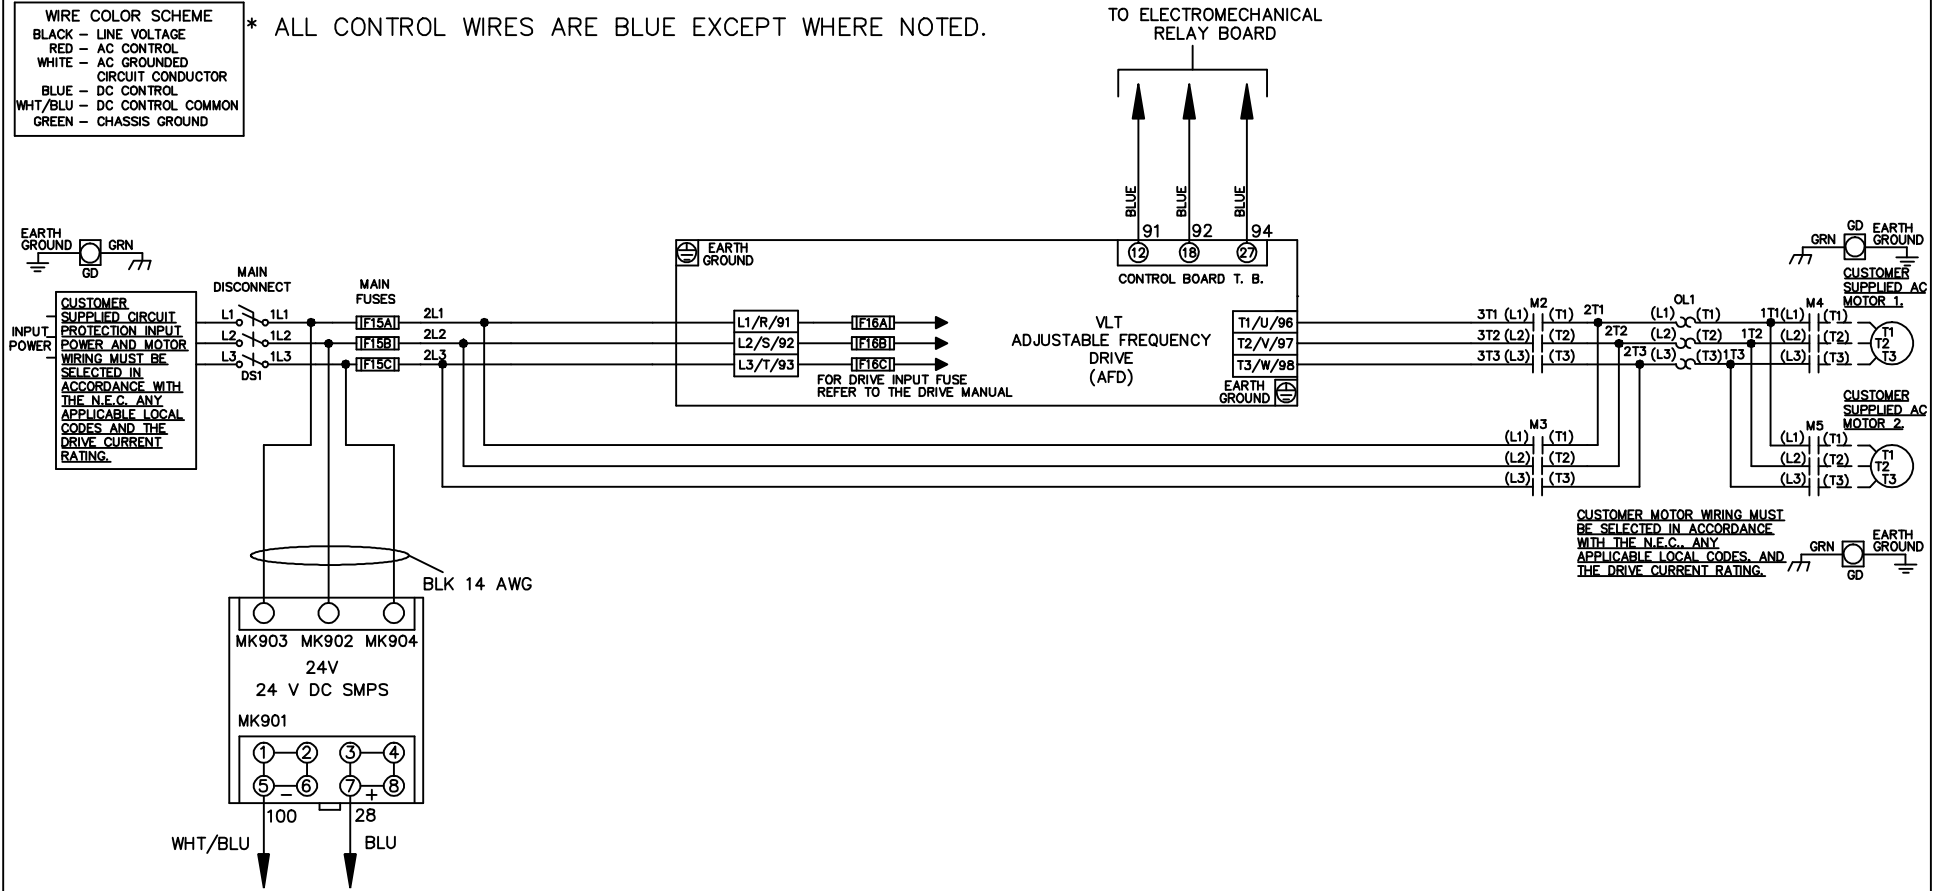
WIRE COLOR SCHEME
BLACK – LINE VOLTAGE
RED – AC CONTROL
WHITE – AC GROUNDED CIRCUIT CONDUCTOR
BLUE – DC CONTROL
WHT/BLU – DC CONTROL COMMON
GREEN – CHASSIS GROUND

* ALL CONTROL WIRES ARE BLUE EXCEPT WHERE NOTED.

TO ELECTROMECHANICAL RELAY BOARD

BLUE
BLUE
BLUE
91
92
94

EARTH GROUND
GRN
GD

MAIN DISCONNECT

MAIN FUSES

CUSTOMER SUPPLIED CIRCUIT PROTECTION INPUT POWER AND MOTOR WIRING MUST BE SELECTED IN ACCORDANCE WITH THE N.E.C. ANY APPLICABLE LOCAL CODES AND THE DRIVE CURRENT RATING.

INPUT POWER

L1 1L1
L2 1L2
L3 1L3
DS1

F15A
F15B
F15C

2L1
2L2
2L3

EARTH GROUND

(12) (18) (27)
CONTROL BOARD T. B.

L1/R/91
L2/S/92
L3/T/93

F16A
F16B
F16C

FOR DRIVE INPUT FUSE REFER TO THE DRIVE MANUAL

VLT
ADJUSTABLE FREQUENCY DRIVE
(AFD)

T1/U/96
T2/V/97
T3/W/98

EARTH GROUND

3T1 (L1) M2 (T1) 2T1
3T2 (L2) (T2) 2T2
3T3 (L3) (T3) 2T3

(L1) OL1 (T1)
(L2) (T2) 1T2
(L3) (T3) 1T3

1T1 (L1) M4 (T1)
(L2) (T2)
(L3) (T3)

T1 T2 T3

GRN GD EARTH GROUND

CUSTOMER SUPPLIED AC MOTOR 1.

M3
(L1) (T1)
(L2) (T2)
(L3) (T3)

M5
(L1) (T1)
(L2) (T2)
(L3) (T3)

T1 T2 T3

CUSTOMER SUPPLIED AC MOTOR 2.

CUSTOMER MOTOR WIRING MUST BE SELECTED IN ACCORDANCE WITH THE N.E.C., ANY APPLICABLE LOCAL CODES, AND THE DRIVE CURRENT RATING.

GRN GD EARTH GROUND

BLK 14 AWG

MK903 MK902 MK904
24V
24 V DC SMPS
MK901

1 2 3 4
5 – 6 7 + 8

100
28

WHT/BLU
BLU